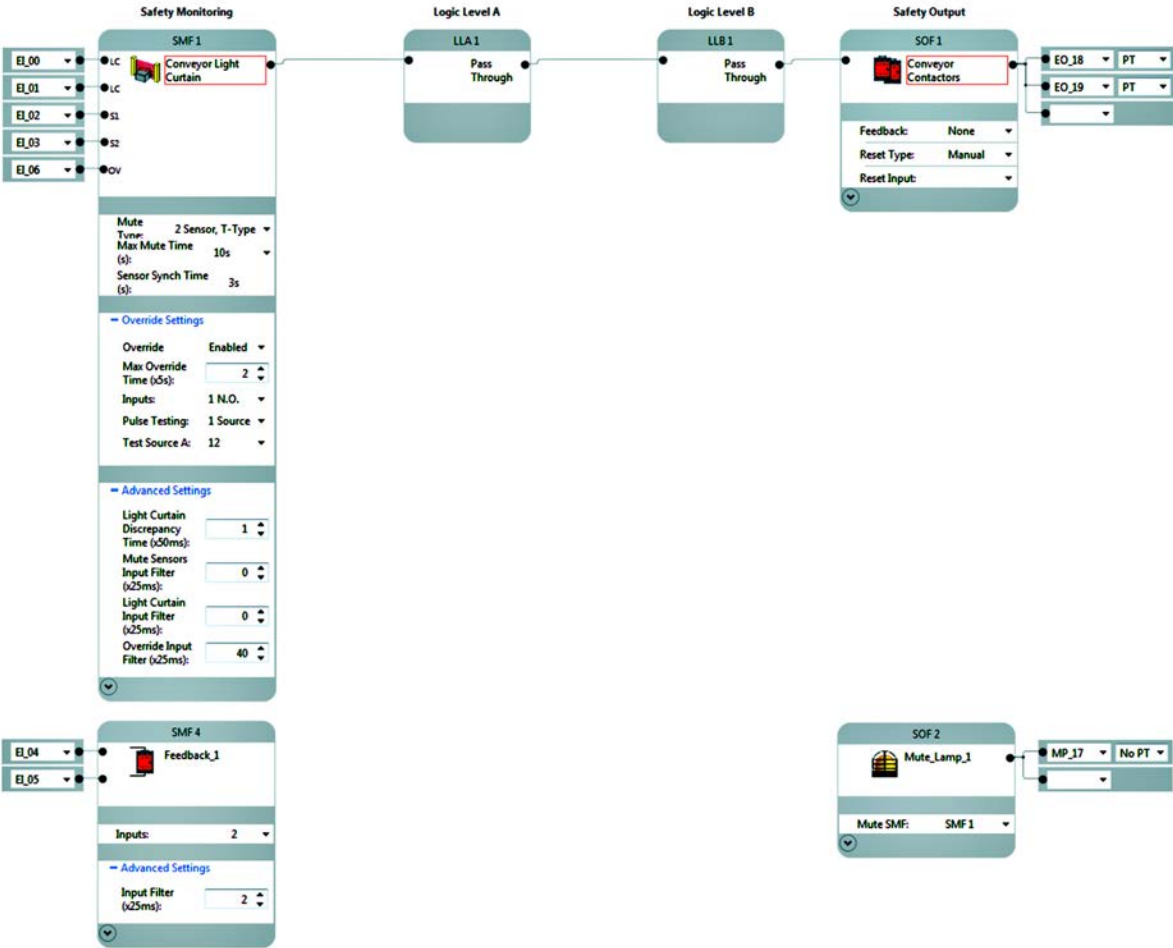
Safety Monitoring

Logic Level A

Logic Level B

Safety Output

SMF 1

EI_00
EI_01
EI_02
EI_03
EI_06

LC
LC
S1
S2
OV

Conveyor Light Curtain

Mute Type: 2 Sensor, T-Type
Max Mute Time (s): 10s
Sensor Synch Time (s): 3s

− Override Settings

Override Enabled
Max Override Time (x5s): 2
Inputs: 1 N.O.
Pulse Testing: 1 Source
Test Source A: 12

− Advanced Settings

Light Curtain Discrepancy Time (x50ms): 1
Mute Sensors Input Filter (x25ms): 0
Light Curtain Input Filter (x25ms): 0
Override Input Filter (x25ms): 40

LLA 1

Pass Through

LLB 1

Pass Through

SOF 1

Conveyor Contactors

EO_18 PT
EO_19 PT

Feedback: None
Reset Type: Manual
Reset Input:

SMF 4

EI_04
EI_05

Feedback_1

Inputs: 2

− Advanced Settings

Input Filter (x25ms): 2

SOF 2

Mute_Lamp_1

MP_17 No PT

Mute SMF: SMF 1